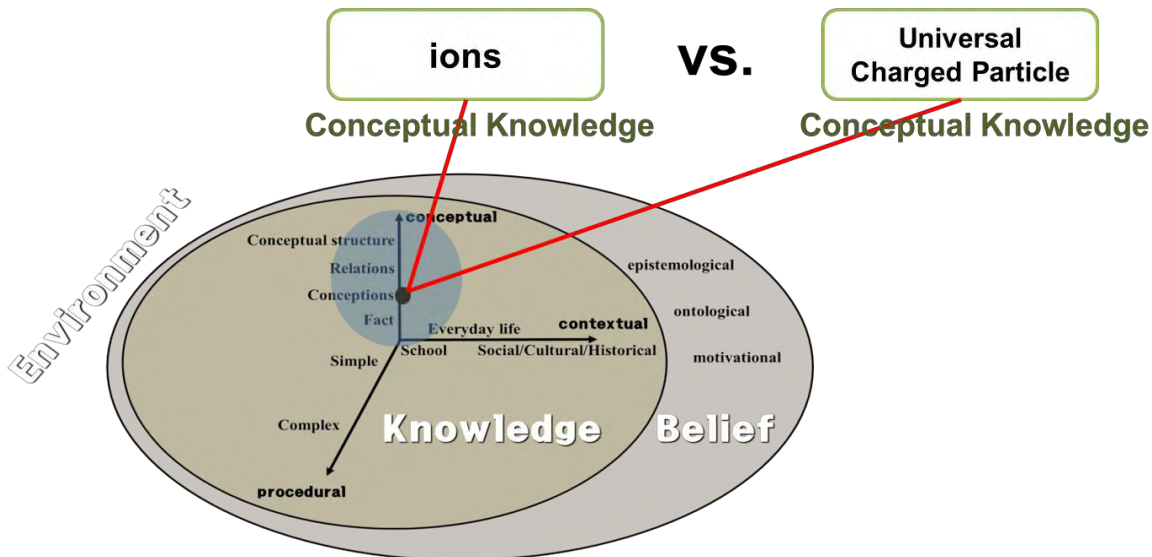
ions

vs.

Universal Charged Particle

Conceptual Knowledge

Conceptual Knowledge

Environment

conceptual

Conceptual structure

Relations

Conceptions

Fact

Everyday life

contextual

School

Social/Cultural/Historical

Simple

Complex

procedural

Knowledge

Belief

epistemological

ontological

motivational